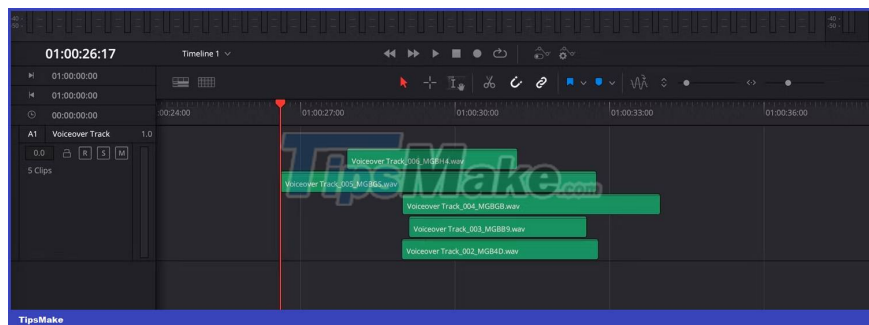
01:00:26:17

Timeline 1

01:00:00:00
01:00:00:00
00:00:00:00

A1 Voiceover Track 1.0
0.0 R S M
5 Clips

00:24:00
01:00:27:00
01:00:30:00
01:00:33:00
01:00:36:00

Voiceover Track_006_MGBH4.wav
Voiceover Track_005_MGBG5.wav
Voiceover Track_004_MGBGB.wav
Voiceover Track_003_MGBB9.wav
Voiceover Track_002_MGB4D.wav

TipsMake.com

TipsMake